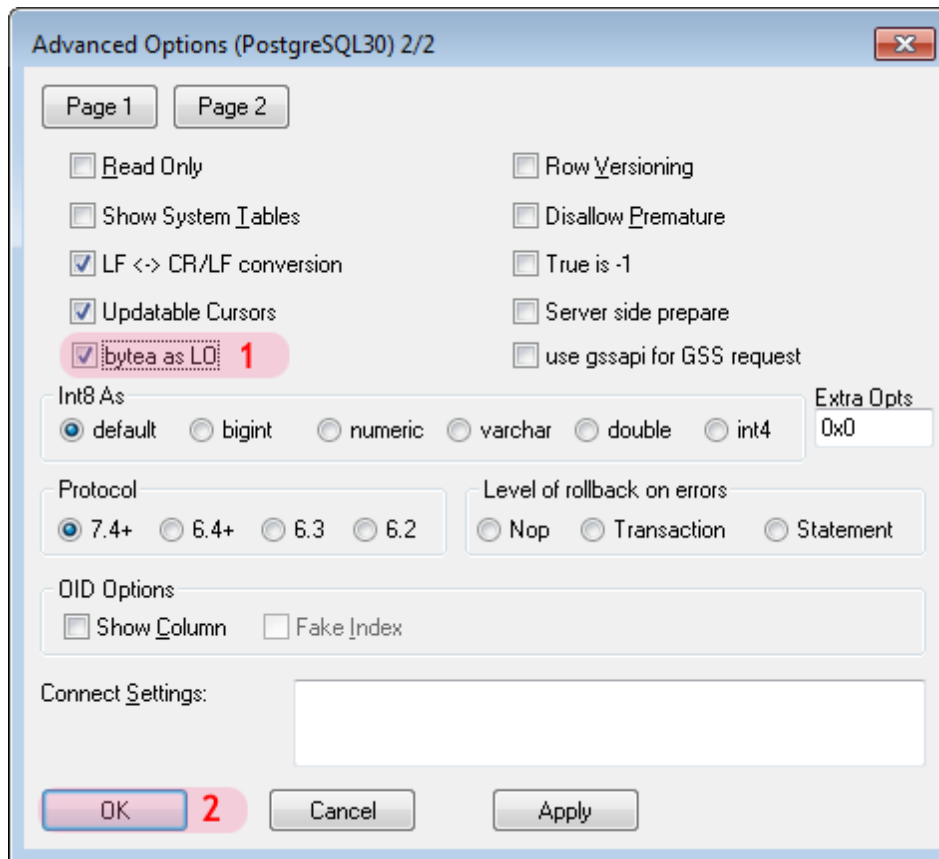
Advanced Options (PostgreSQL30) 2/2

Page 1 Page 2

Read Only
Show System Tables
LF <-> CR/LF conversion
Updatable Cursors
bytea as LO 1

Row Versioning
Disallow Premature
True is -1
Server side prepare
use gssapi for GSS request

Int8 As
default bigint numeric varchar double int4

Extra Opts
0x0

Protocol
7.4+ 6.4+ 6.3 6.2

Level of rollback on errors
Nop Transaction Statement

OID Options
Show Column Fake Index

Connect Settings:

OK 2 Cancel Apply